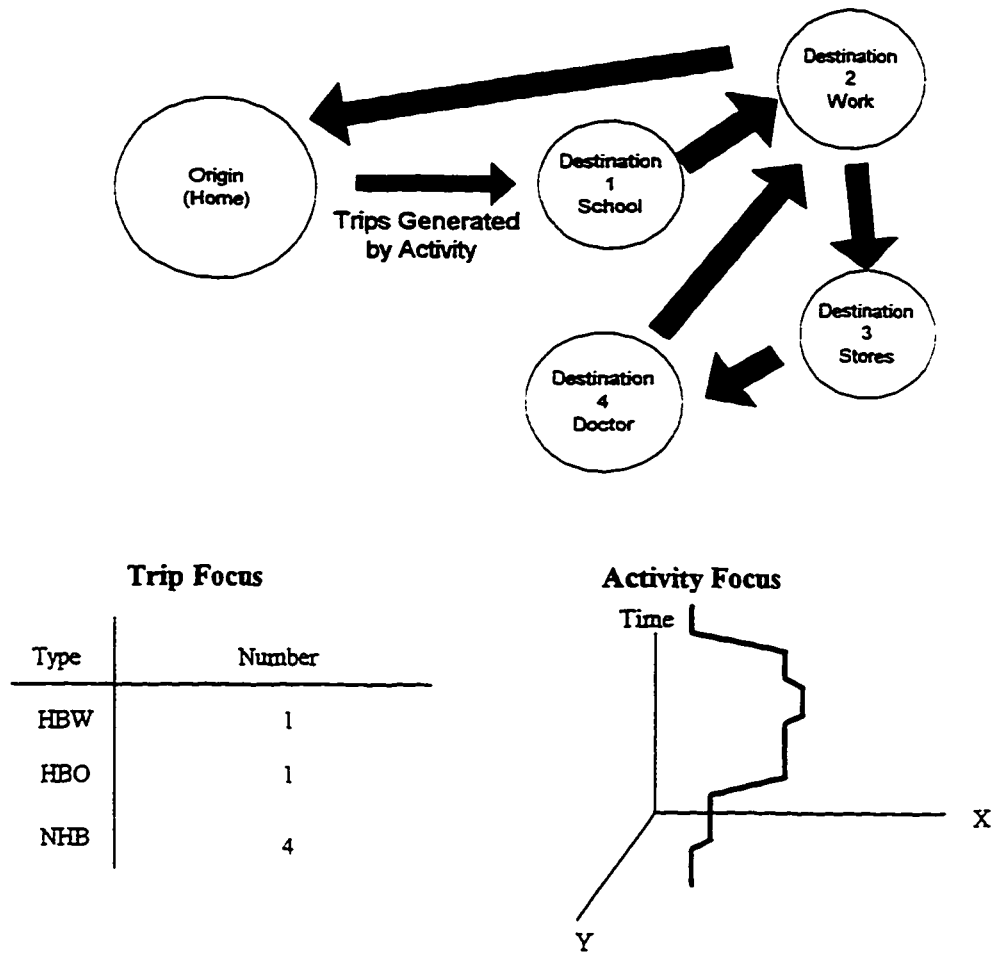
Destination
2
Work

Origin
(Home)

Trips Generated
by Activity

Destination
1
School

Destination
3
Stores

Destination
4
Doctor

Trip Focus

| Type | Number |
|---|---|
| HBW | 1 |
| HBO | 1 |
| NHB | 4 |

Activity Focus

Time

X

Y